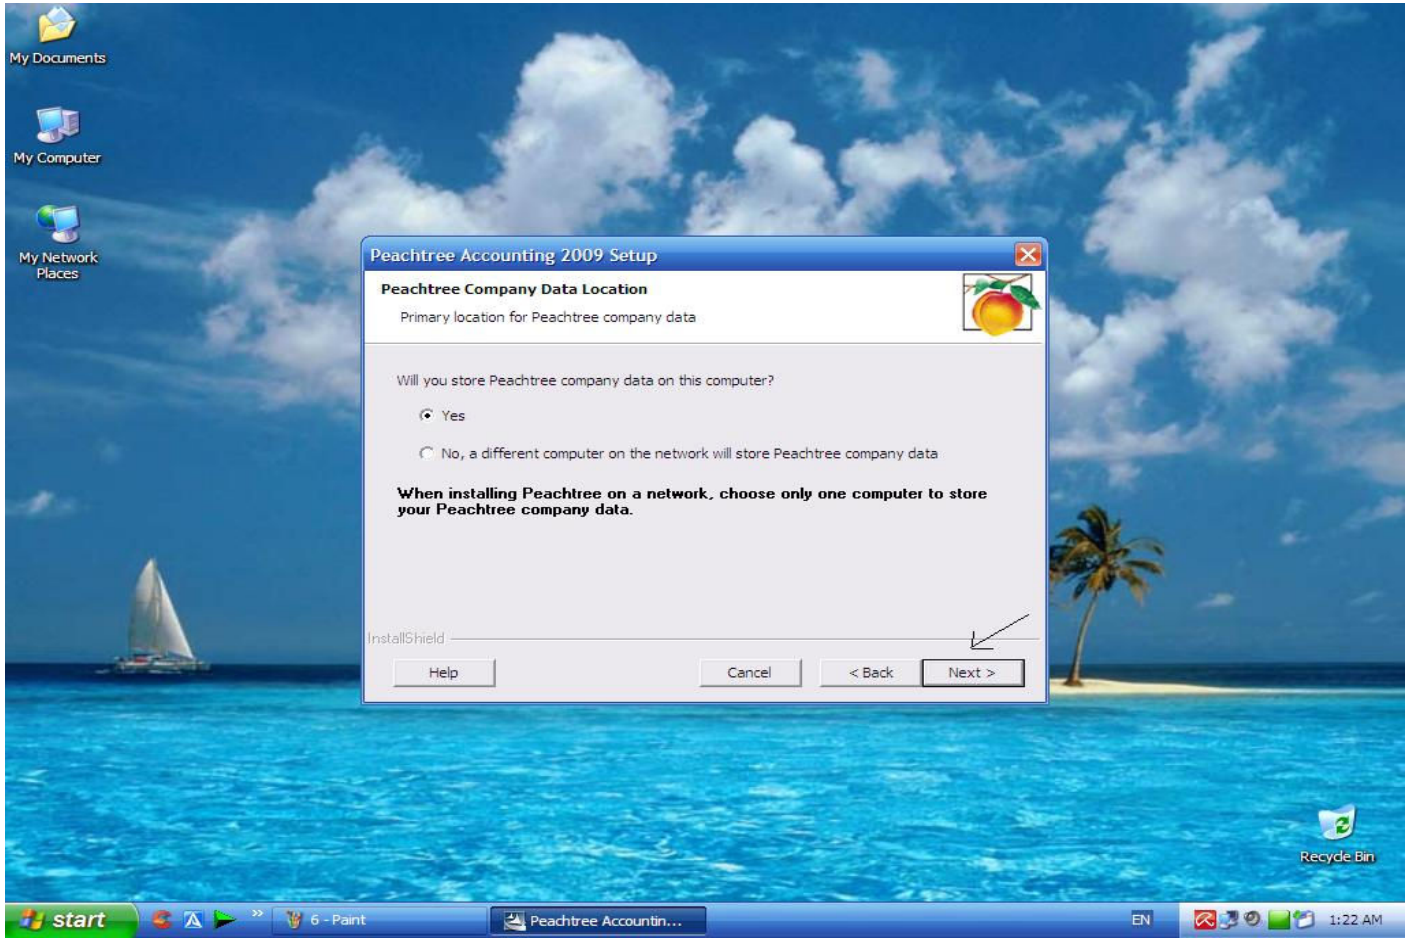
My Documents

My Computer

My Network Places

Peachtree Accounting 2009 Setup

Peachtree Company Data Location

Primary location for Peachtree company data

Will you store Peachtree company data on this computer?

Yes

No, a different computer on the network will store Peachtree company data

When installing Peachtree on a network, choose only one computer to store your Peachtree company data.

InstallShield

Help

Cancel

< Back

Next >

Recycle Bin

start

6 - Paint

Peachtree Accountin...

EN

1:22 AM